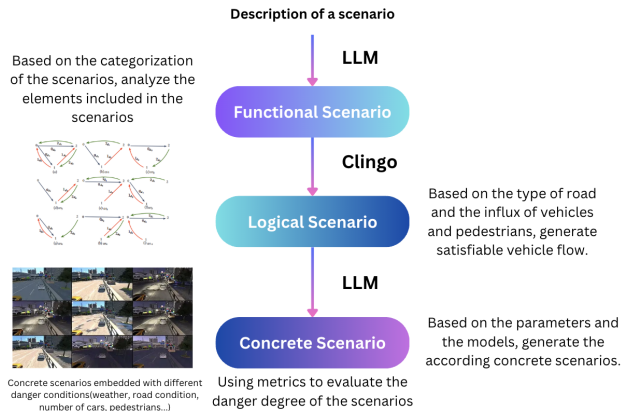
Description of a scenario

LLM

Based on the categorization of the scenarios, analyze the elements included in the scenarios

Functional Scenario

Clingo

Based on the type of road and the influx of vehicles and pedestrians, generate satisfiable vehicle flow.

Logical Scenario

LLM

Based on the parameters and the models, generate the according concrete scenarios.

Concrete Scenario

Concrete scenarios embedded with different danger conditions(weather, road condition, number of cars, pedestrians...)

Using metrics to evaluate the danger degree of the scenarios